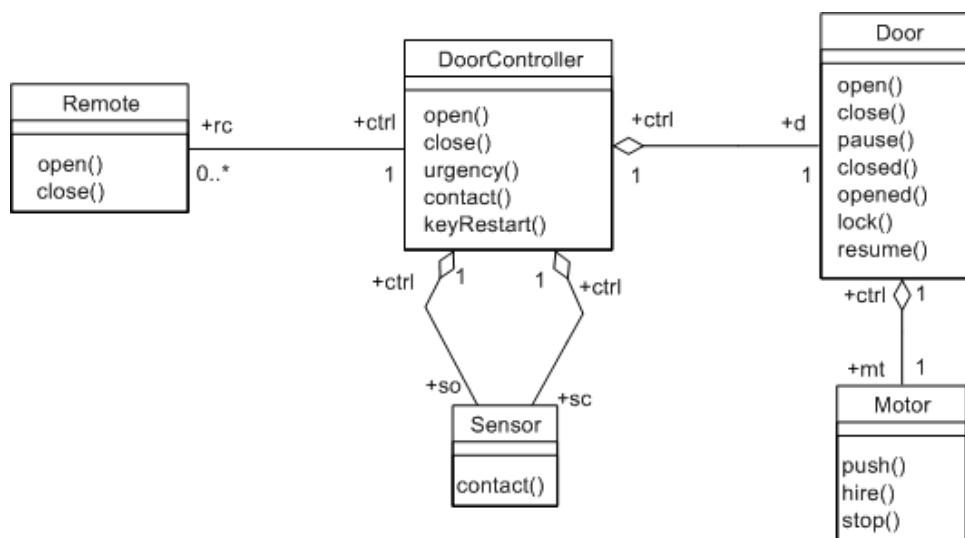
Remote

open()
close()

+rc
0..*

+ctrl
1

DoorController

open()
close()
urgency()
contact()
keyRestart()

+ctrl
1

+d
1

Door

open()
close()
pause()
closed()
opened()
lock()
resume()

+ctrl
1

1
+ctrl

+so

+sc

Sensor

contact()

+ctrl
1

+mt
1

Motor

push()
hire()
stop()